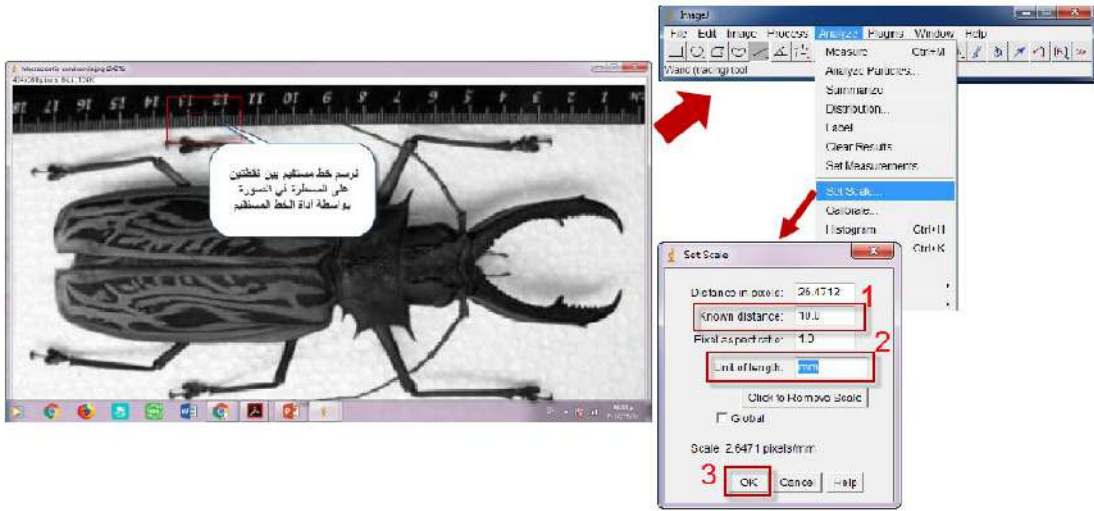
Macrodontia cervicornis.jpg @ 50%
404x280 pixels; 8-bit; 1.5K

18 17 16 15 14 13 12 11 10 9 8 7 6 5 4 3 2 1

نرسم خط مستقيم بين نقطتين على المسطرة في الصورة بواسطة اداة الخط المستقيم

ImageJ
File Edit Image Process Analyze Plugins Window Help
Wand (tracing) tool

Measure Ctrl+M
Analyze Particles...
Summarize
Distribution...
Label
Clear Results
Set Measurements...
Set Scale...
Calibrate...
Histogram Ctrl+H
Ctrl+K

Set Scale
Distance in pixels: 26.4712
Known distance: 10.0
Pixel aspect ratio: 1.0
Unit of length: mm
Click to Remove Scale
Global
Scale: 2.6471 pixels/mm
OK Cancel Help

1
2
3